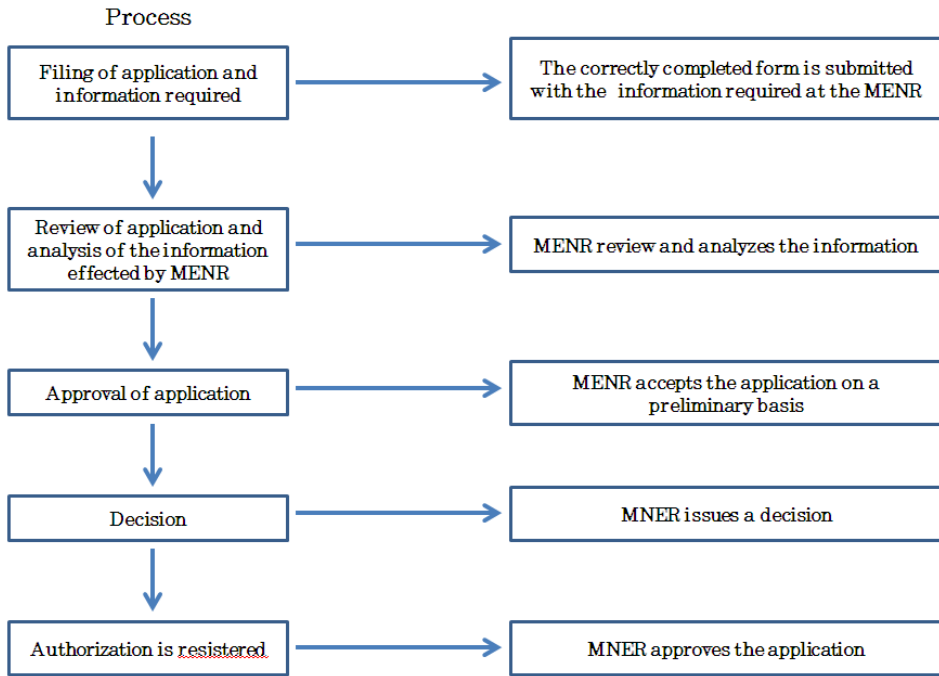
Process

Filing of application and information required

The correctly completed form is submitted with the information required at the MENR

Review of application and analysis of the information effected by MENR

MENR review and analyzes the information

Approval of application

MENR accepts the application on a preliminary basis

Decision

MNER issues a decision

Authorization is resistered

MNER approves the application